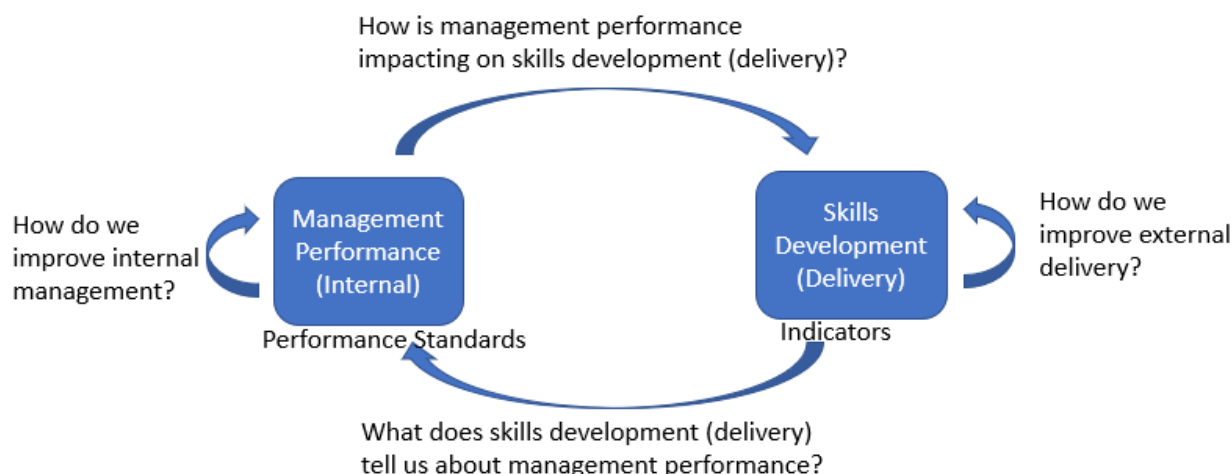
How is management performance impacting on skills development (delivery)?

How do we improve internal management?

Management Performance (Internal)

Performance Standards

Skills Development (Delivery)

Indicators

How do we improve external delivery?

What does skills development (delivery) tell us about management performance?